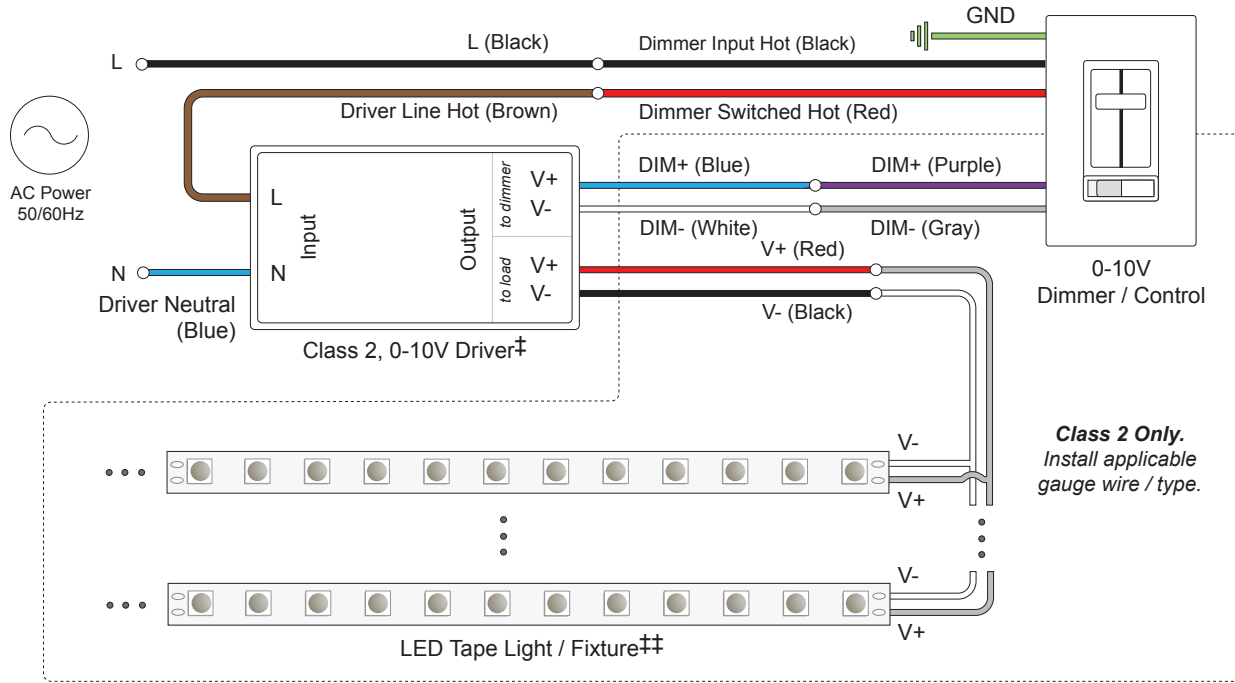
GND

L

L (Black)

Dimmer Input Hot (Black)

Driver Line Hot (Brown)

Dimmer Switched Hot (Red)

AC Power 50/60Hz

L

Input

N

Output

to dimmer

V+

V-

to load

V+

V-

DIM+ (Blue)

DIM+ (Purple)

DIM- (White)

DIM- (Gray)

V+ (Red)

V- (Black)

N

Driver Neutral (Blue)

Class 2, 0-10V Driver‡

0-10V Dimmer / Control

V-

V+

***Class 2 Only.*** *Install applicable gauge wire / type.*

V-

V+

LED Tape Light / Fixture‡‡